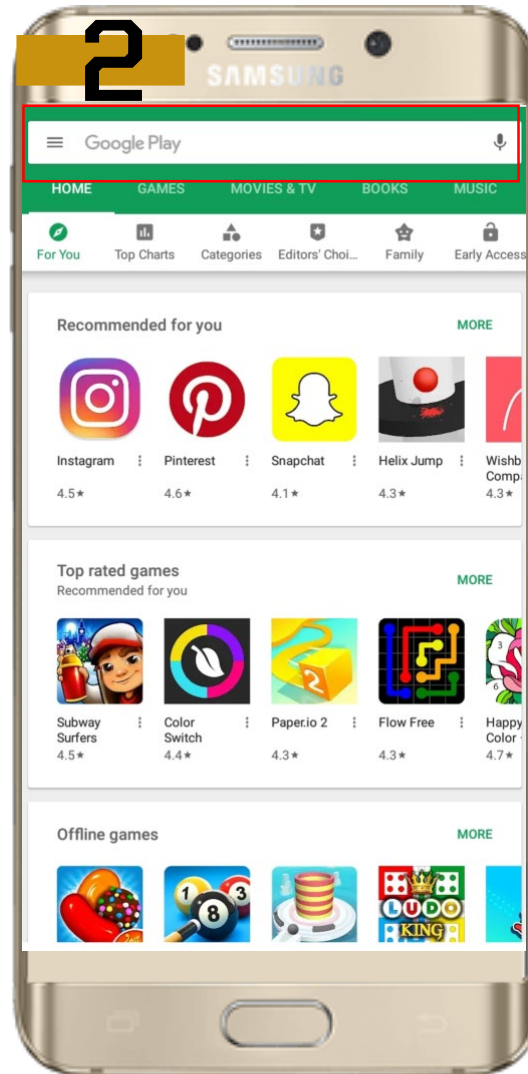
2

SAMSUNG

Google Play

HOME GAMES MOVIES & TV BOOKS MUSIC

For You | Top Charts | Categories | Editors' Choi... | Family | Early Access

Recommended for you MORE

Instagram 4.5★
Pinterest 4.6★
Snapchat 4.1★
Helix Jump 4.3★
Wishb Comp 4.3★

Top rated games
Recommended for you MORE

Subway Surfers 4.5★
Color Switch 4.4★
Paper.io 2 4.3★
Flow Free 4.3★
Happy Color 4.7★

Offline games MORE

LUDO KING